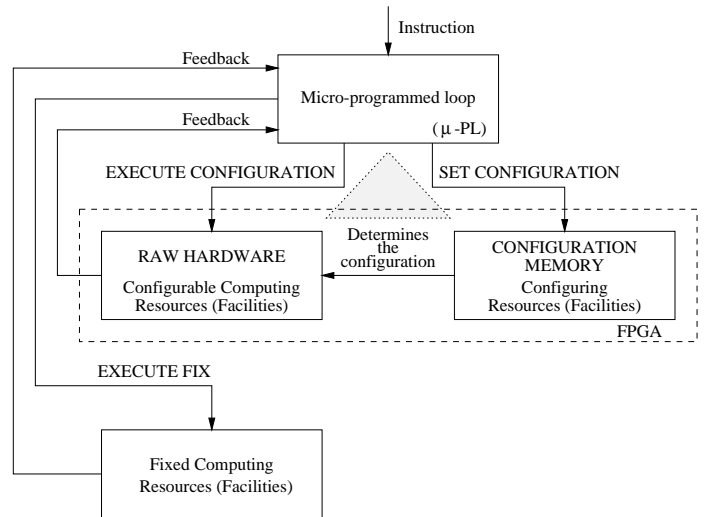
Instruction

Feedback

Micro-programmed loop

($\mu$-PL)

Feedback

EXECUTE CONFIGURATION

SET CONFIGURATION

RAW HARDWARE

Configurable Computing Resources (Facilities)

Determines the configuration

CONFIGURATION MEMORY

Configuring Resources (Facilities)

FPGA

EXECUTE FIX

Fixed Computing Resources (Facilities)